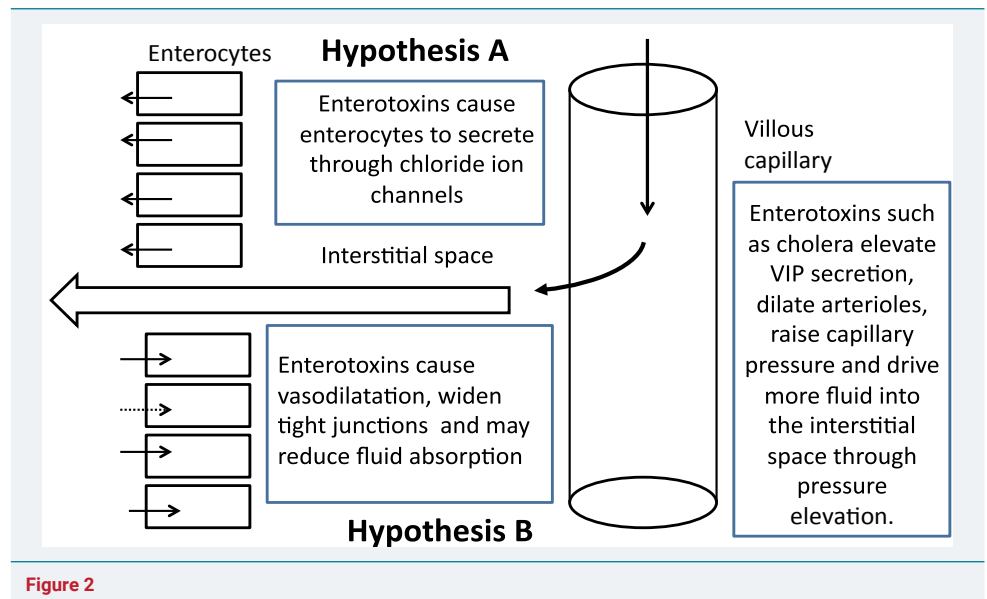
Enterocytes

Hypothesis A

Enterotoxins cause enterocytes to secrete through chloride ion channels

Villous capillary

Enterotoxins such as cholera elevate VIP secretion, dilate arterioles, raise capillary pressure and drive more fluid into the interstitial space through pressure elevation.

Interstitial space

Enterotoxins cause vasodilatation, widen tight junctions and may reduce fluid absorption

Hypothesis B

Figure 2